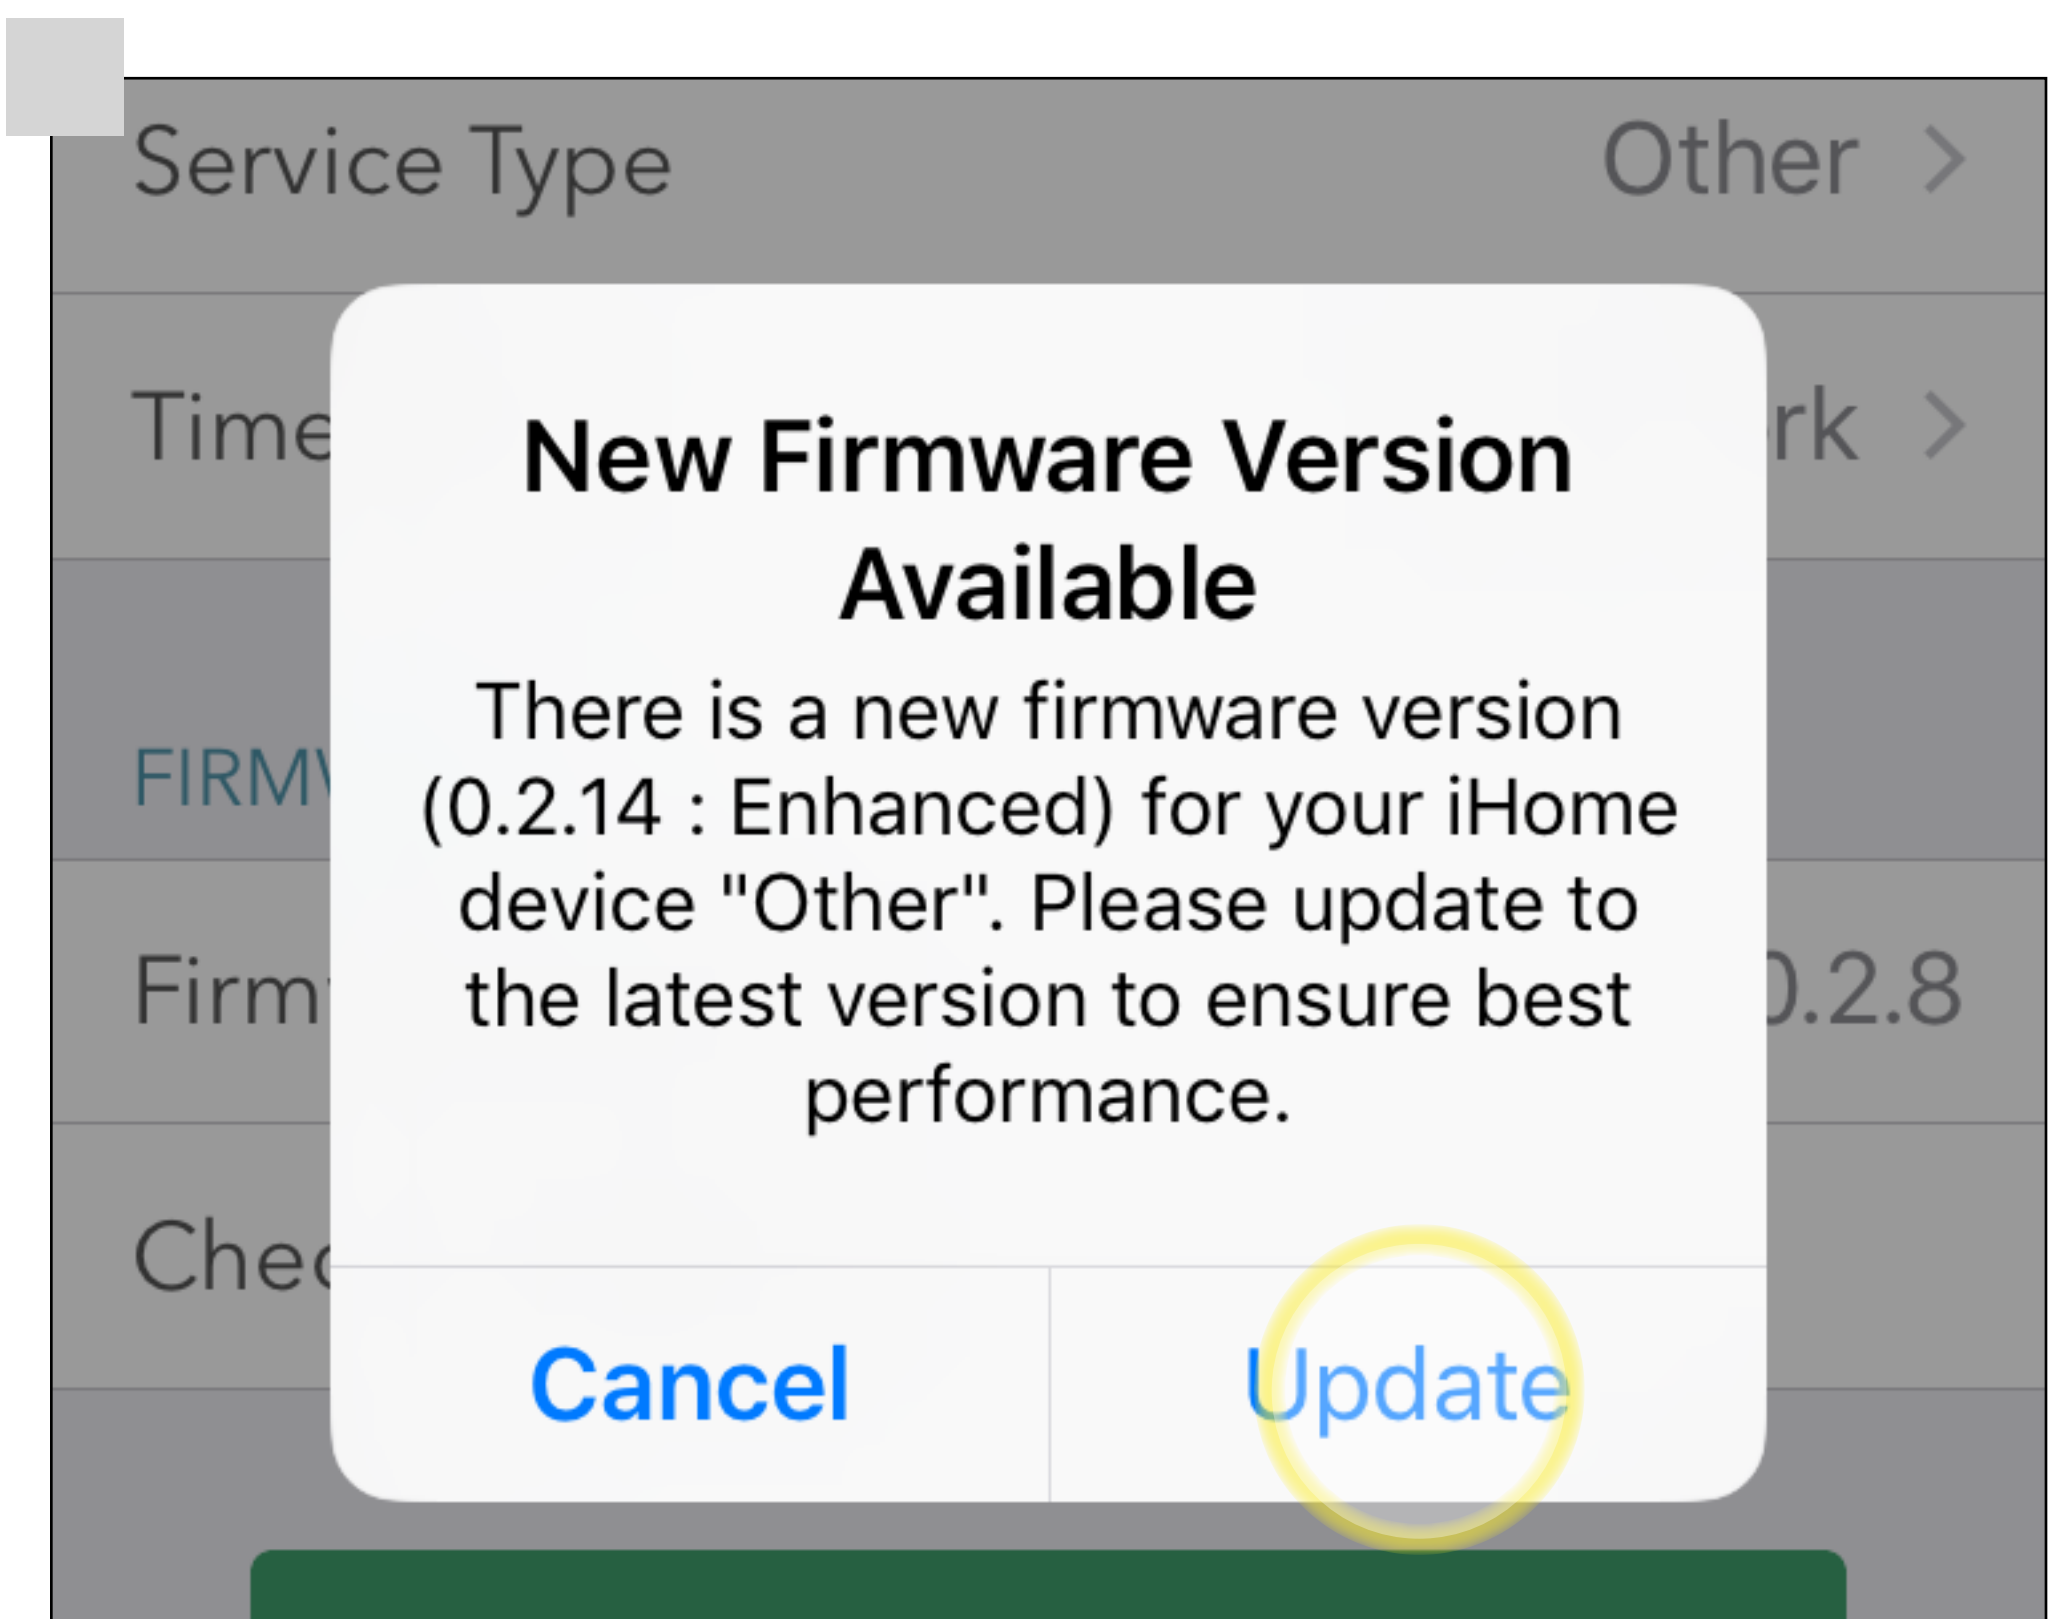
Service Type Other >

Time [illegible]rk >

FIRM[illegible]

Firm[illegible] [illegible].2.8

Chec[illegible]

New Firmware Version Available

There is a new firmware version (0.2.14 : Enhanced) for your iHome device "Other". Please update to the latest version to ensure best performance.

Cancel

Update